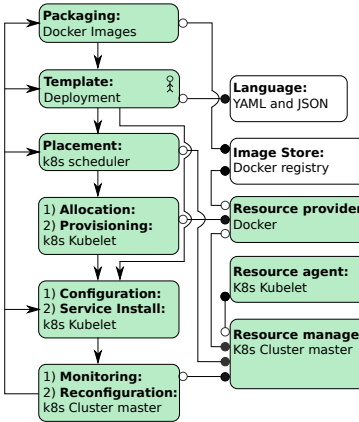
Packaging:
Docker Images

Template:
Deployment

Placement:
k8s scheduler

1) Allocation:
2) Provisioning:
k8s Kubelet

1) Configuration:
2) Service Install:
k8s Kubelet

1) Monitoring:
2) Reconfiguration:
k8s Cluster master

Language:
YAML and JSON

Image Store:
Docker registry

Resource provider
Docker

Resource agent:
K8s Kubelet

Resource manage
K8s Cluster master